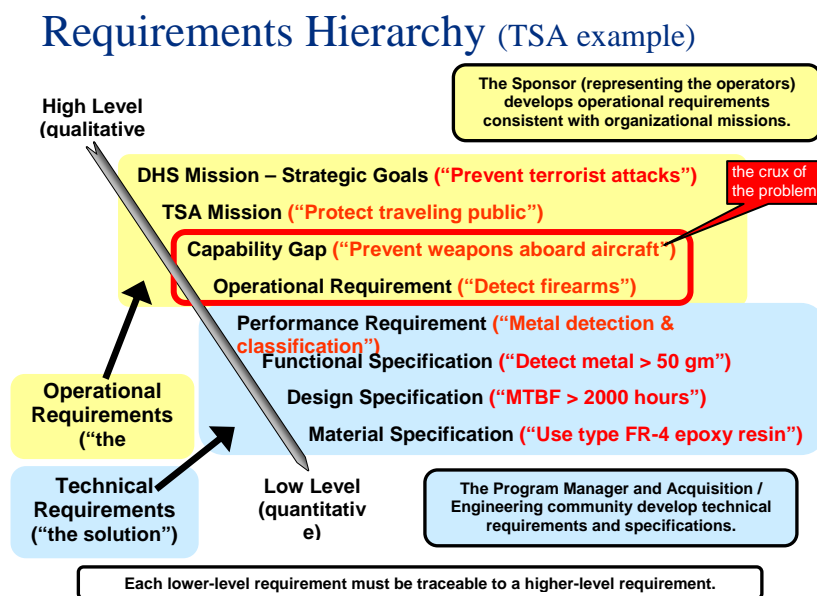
Requirements Hierarchy (TSA example)

High Level (qualitative

The Sponsor (representing the operators) develops operational requirements consistent with organizational missions.

the crux of the problem

DHS Mission – Strategic Goals ("Prevent terrorist attacks")

TSA Mission ("Protect traveling public")

Capability Gap ("Prevent weapons aboard aircraft")

Operational Requirement ("Detect firearms")

Performance Requirement ("Metal detection & classification")

Functional Specification ("Detect metal > 50 gm")

Design Specification ("MTBF > 2000 hours")

Material Specification ("Use type FR-4 epoxy resin")

Operational Requirements ("the

Technical Requirements ("the solution")

Low Level (quantitative)

The Program Manager and Acquisition / Engineering community develop technical requirements and specifications.

Each lower-level requirement must be traceable to a higher-level requirement.